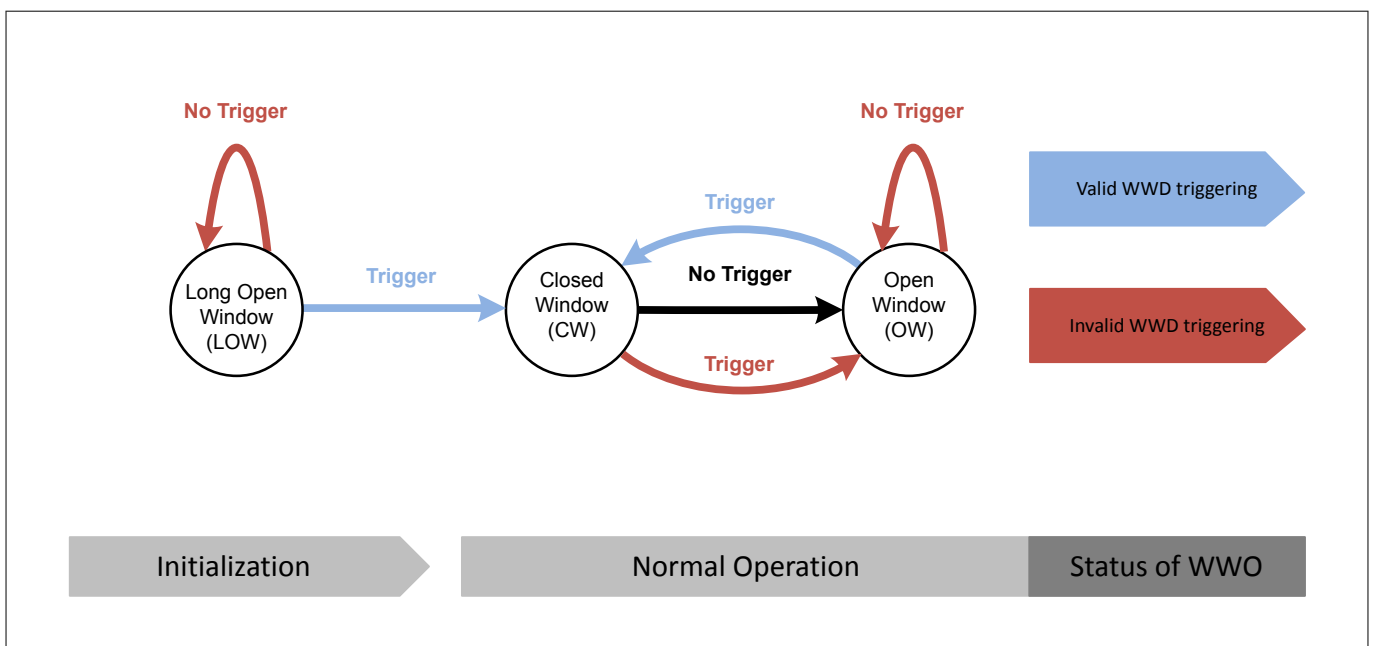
No Trigger

Long Open Window (LOW)

Trigger

Closed Window (CW)

Trigger

No Trigger

Trigger

No Trigger

Open Window (OW)

Valid WWD triggering

Invalid WWD triggering

Initialization

Normal Operation

Status of WWO